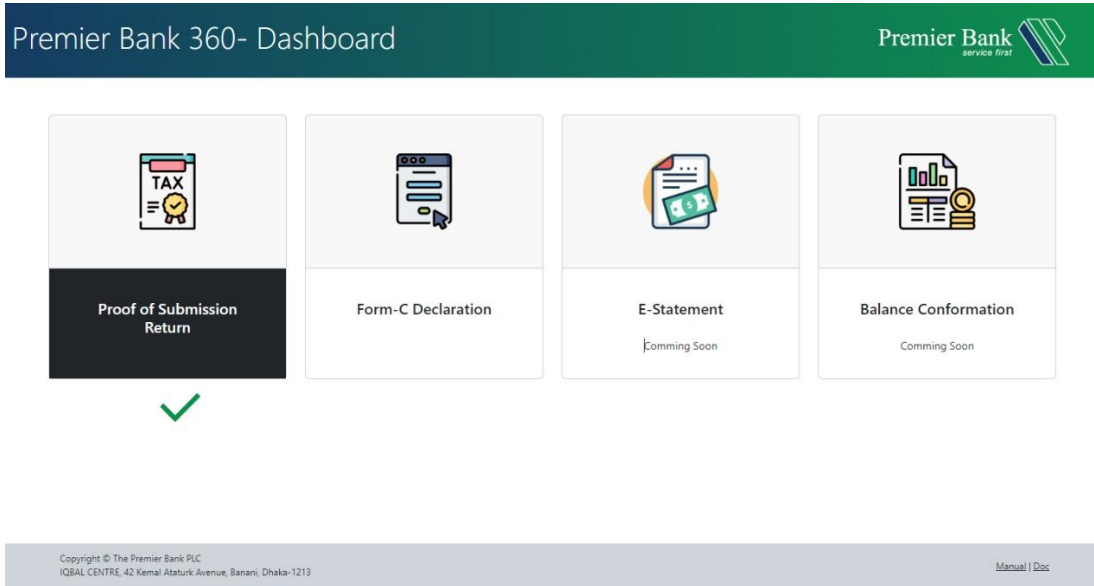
Premier Bank 360- Dashboard

Premier Bank
service first

TAX

Proof of Submission Return

Form-C Declaration

E-Statement

Comming Soon

Balance Conformation

Comming Soon

Copyright © The Premier Bank PLC
IQBAL CENTRE, 42 Kemal Ataturk Avenue, Banani, Dhaka-1213

Manual | Doc